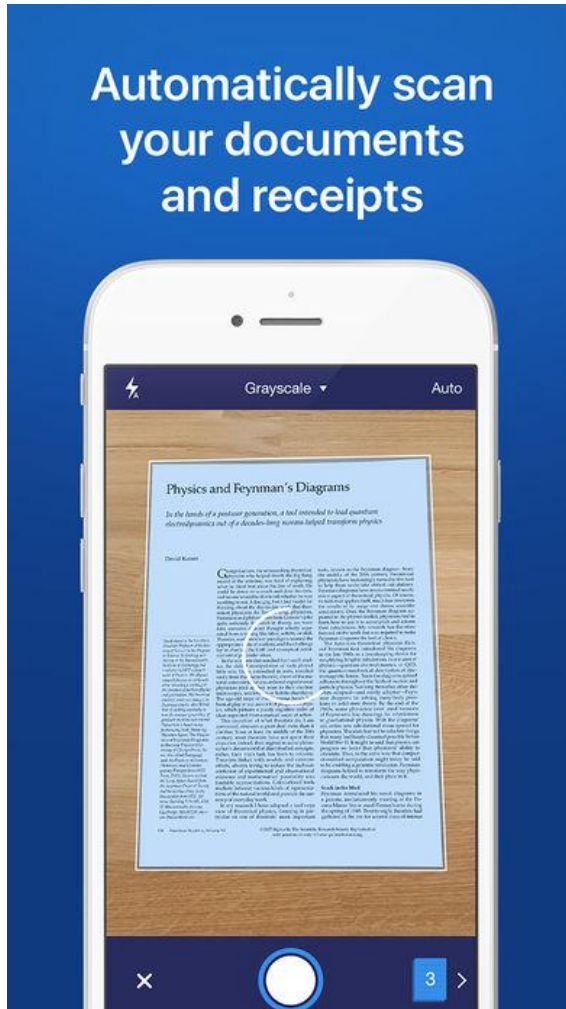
Automatically scan your documents and receipts

Grayscale ▾

Auto

Physics and Feynman's Diagrams

In the hands of a postwar generation, a tool intended to lead quantum electrodynamics out of a decades-long morass helped transform physics

David Kaiser

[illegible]

3